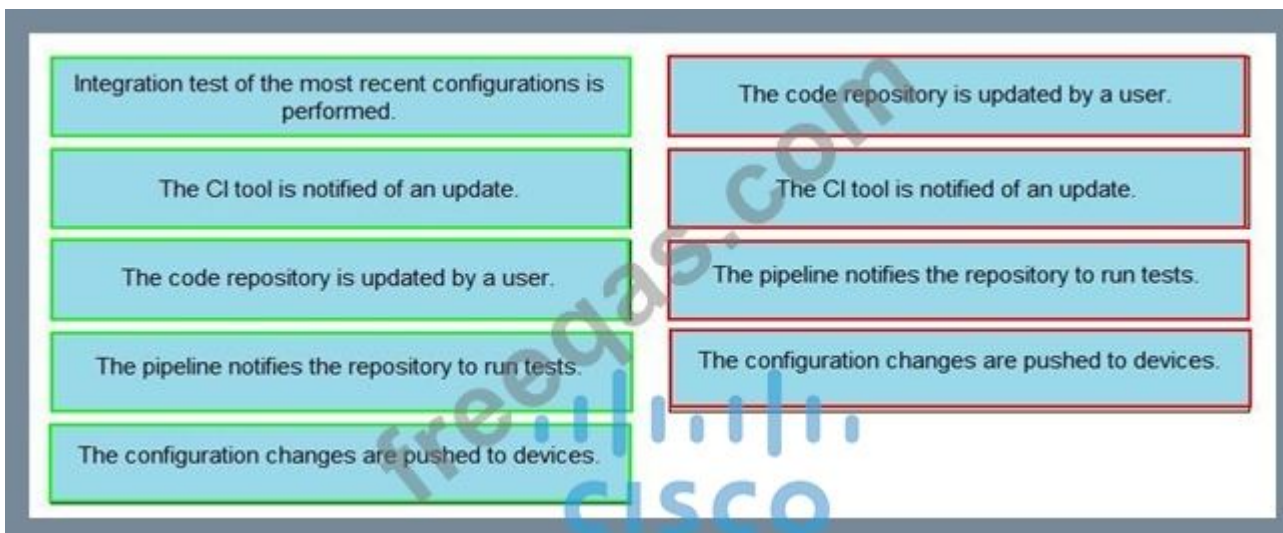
Integration test of the most recent configurations is performed.

The CI tool is notified of an update.

The code repository is updated by a user.

The pipeline notifies the repository to run tests.

The configuration changes are pushed to devices.

The code repository is updated by a user.

The CI tool is notified of an update.

The pipeline notifies the repository to run tests.

The configuration changes are pushed to devices.

freeqas.com

CISCO